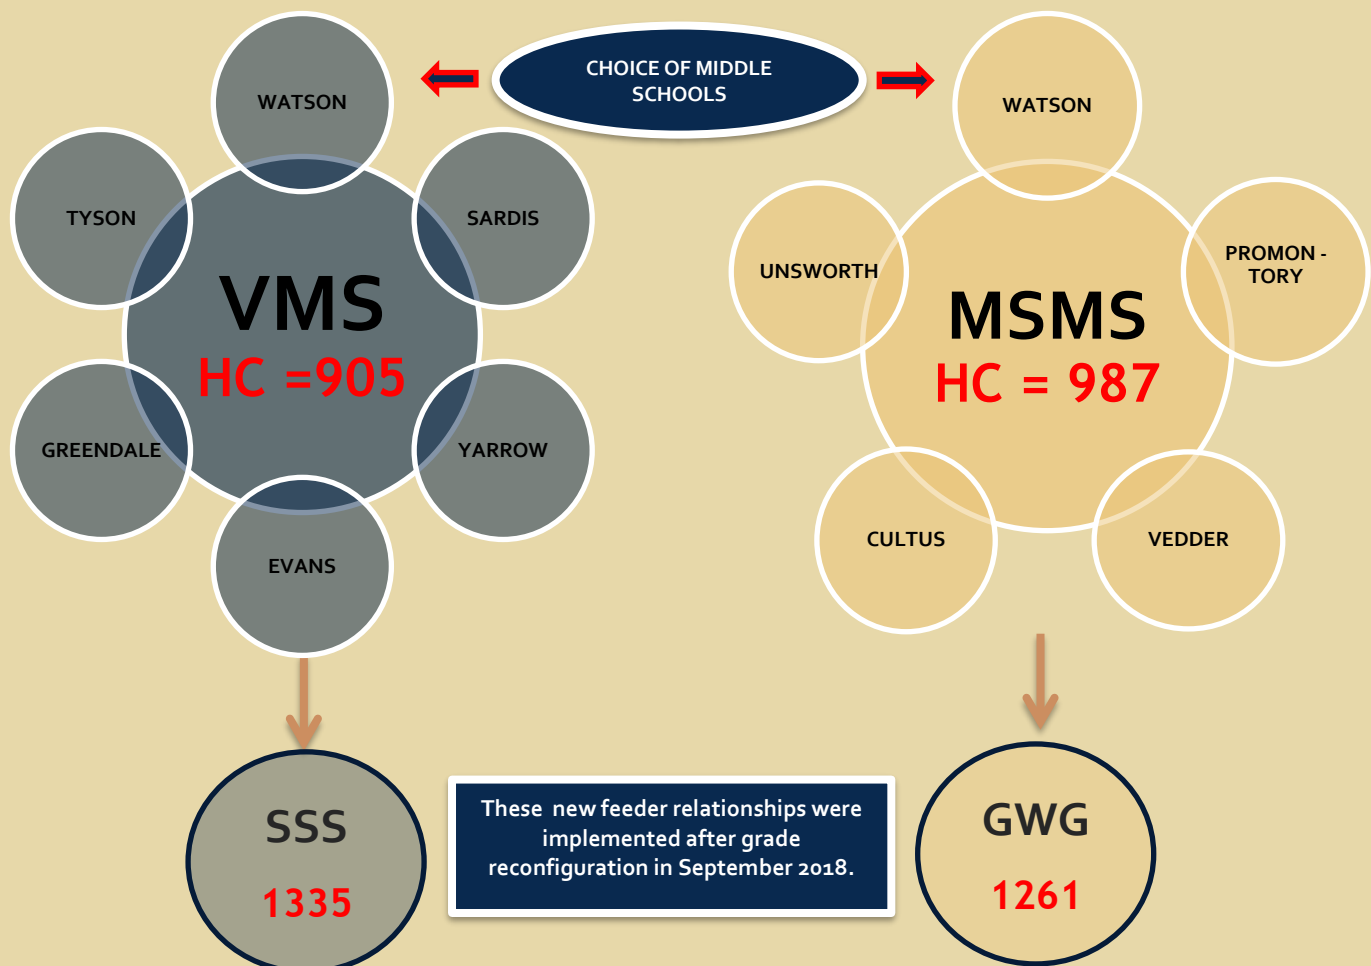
CHOICE OF MIDDLE SCHOOLS

WATSON

TYSON

SARDIS

VMS
HC =905

GREENDALE

YARROW

EVANS

WATSON

UNSWORTH

PROMON - TORY

MSMS
HC = 987

CULTUS

VEDDER

SSS
1335

These new feeder relationships were implemented after grade reconfiguration in September 2018.

GWG
1261